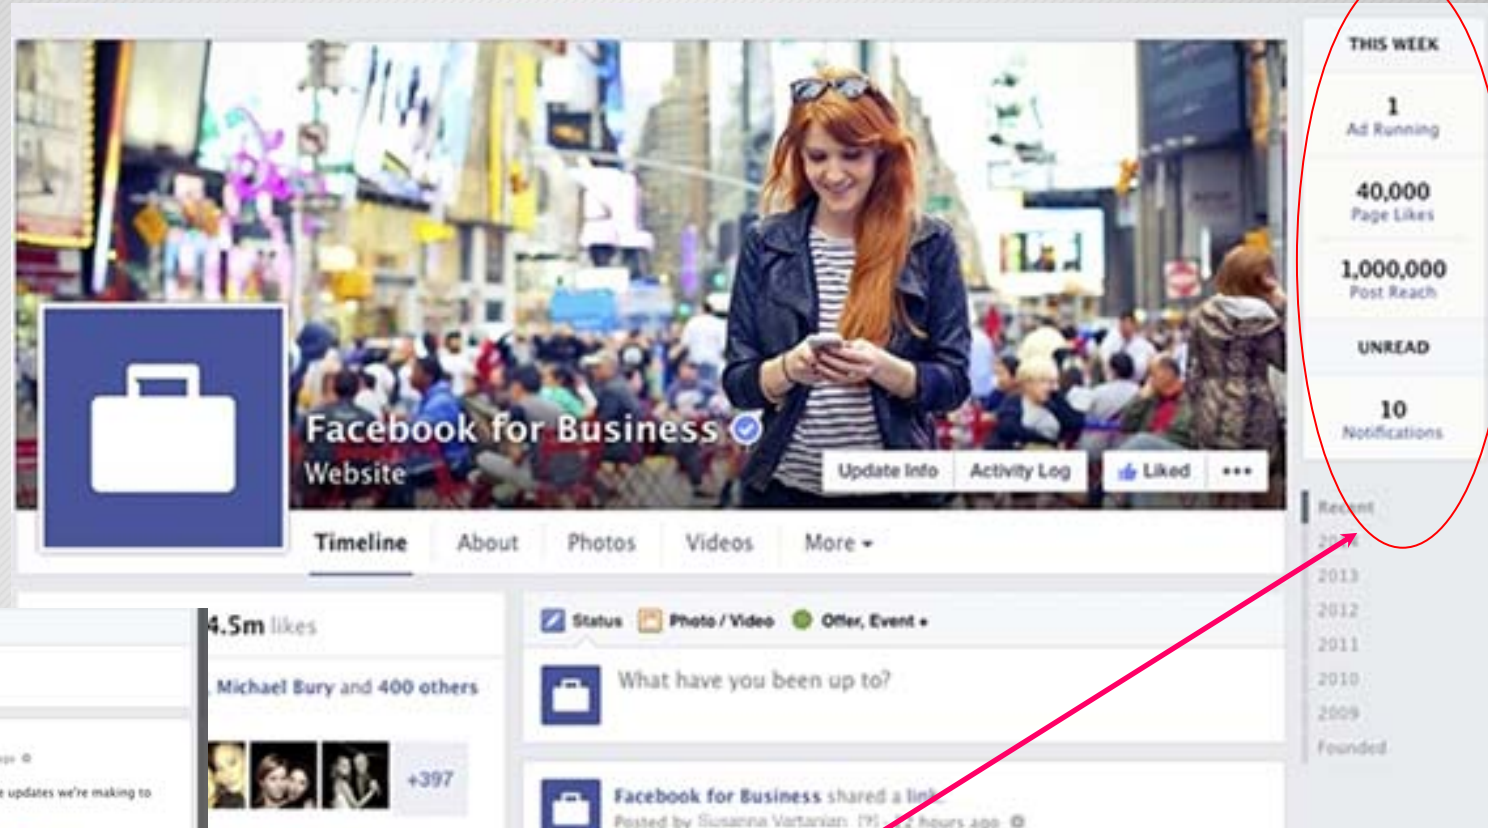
Facebook for Business
Website

Update Info
Activity Log
Liked
•••

Timeline
About
Photos
Videos
More

THIS WEEK
1
Ad Running
40,000
Page Likes
1,000,000
Post Reach
UNREAD
10
Notifications

Recent
20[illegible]
2013
2012
2011
2010
2009
Founded

4.5m likes
Michael Bury and 400 others
+397

Status
Photo / Video
Offer, Event

What have you been up to?

Facebook for Business shared a link.
Posted by Susanna Vartanian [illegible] hours ago

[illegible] updates we're making to